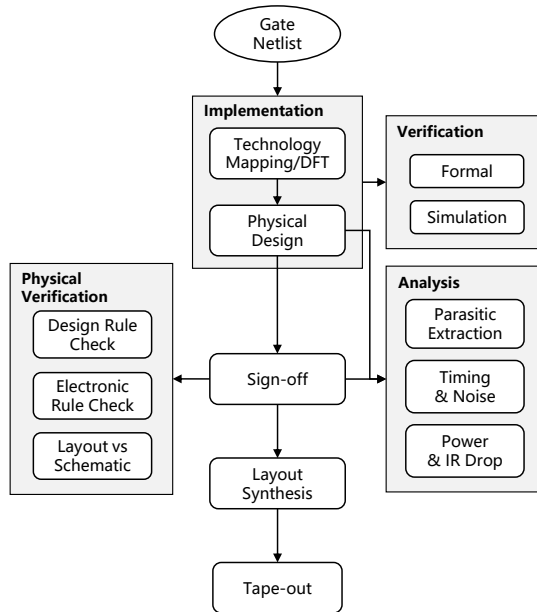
Gate Netlist

Implementation

Technology Mapping/DFT

Physical Design

Verification

Formal

Simulation

Physical Verification

Design Rule Check

Electronic Rule Check

Layout vs Schematic

Sign-off

Analysis

Parasitic Extraction

Timing & Noise

Power & IR Drop

Layout Synthesis

Tape-out